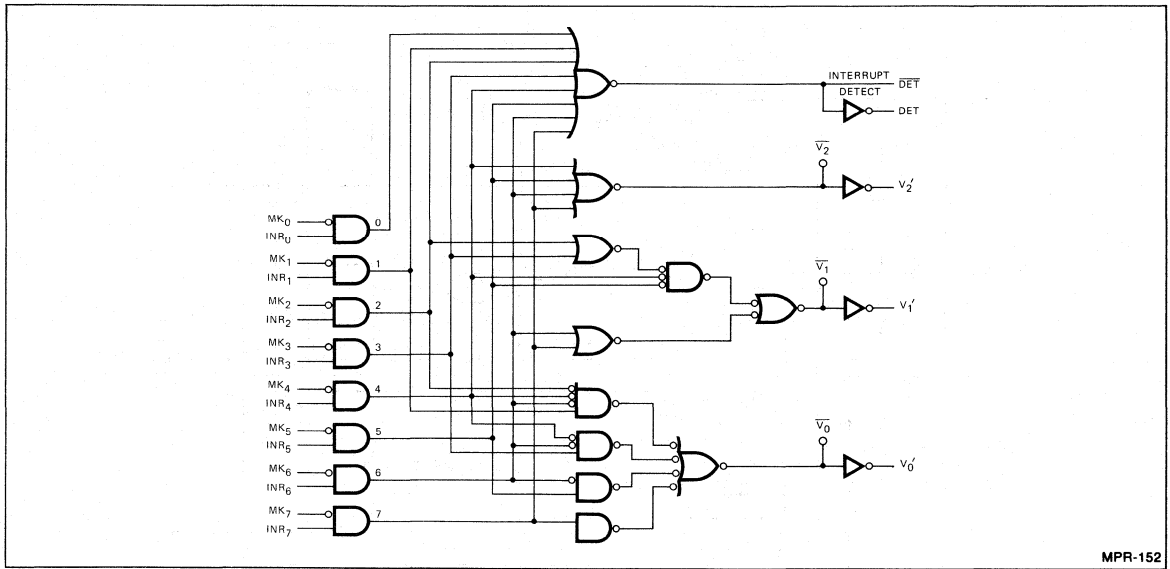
INTERRUPT DETECT
$\overline{DET}$
DET
$\overline{V_2}$
$V_2'$
$MK_0$
$INR_0$
0
$MK_1$
$INR_1$
1
$MK_2$
$INR_2$
2
$MK_3$
$INR_3$
3
$MK_4$
$INR_4$
4
$MK_5$
$INR_5$
5
$MK_6$
$INR_6$
6
$MK_7$
$INR_7$
7
$\overline{V_1}$
$V_1'$
$\overline{V_0}$
$V_0'$
MPR-152